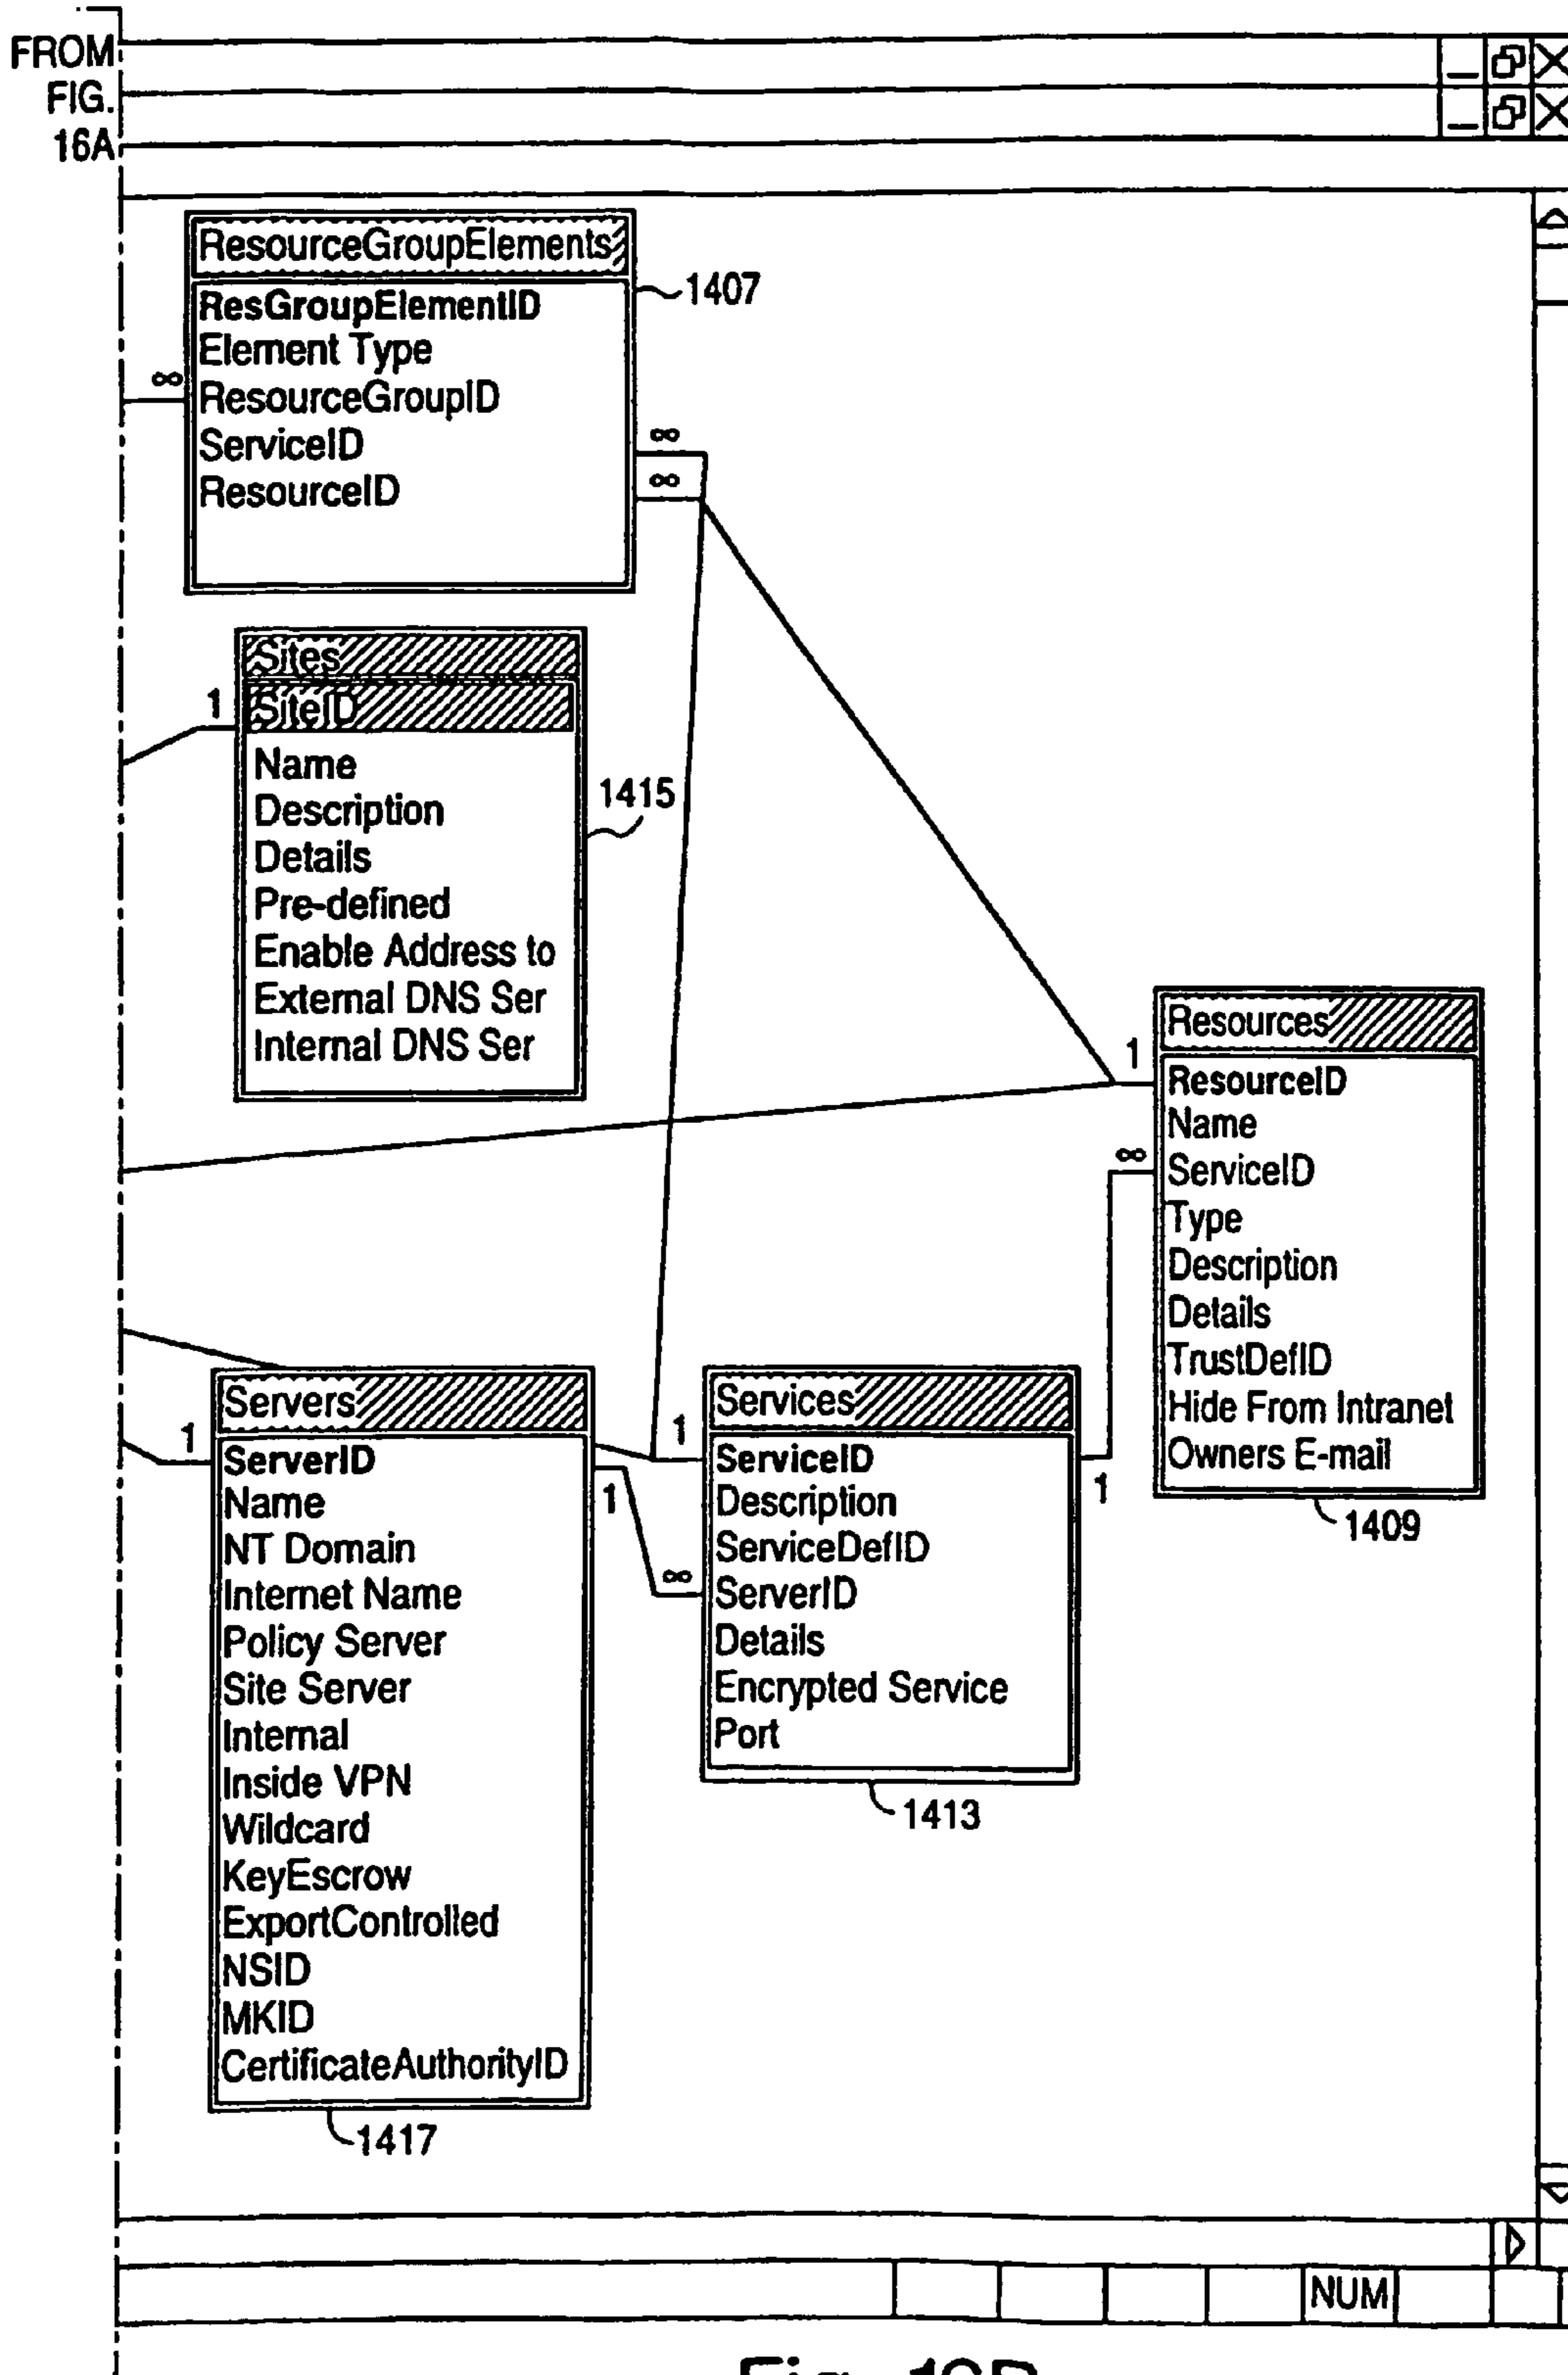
FROM FIG. 16A

ResourceGroupElements
ResGroupElementID
Element Type
ResourceGroupID
ServiceID
ResourceID
1407

$\infty$
$\infty$
$\infty$

Sites
SiteID
Name
Description
Details
Pre-defined
Enable Address to
External DNS Ser
Internal DNS Ser
1415

1

Resources
ResourceID
Name
ServiceID
Type
Description
Details
TrustDefID
Hide From Intranet
Owners E-mail
1409

1
$\infty$

Servers
ServerID
Name
NT Domain
Internet Name
Policy Server
Site Server
Internal
Inside VPN
Wildcard
KeyEscrow
ExportControlled
NSID
MKID
CertificateAuthorityID
1417

1
1
1
$\infty$

Services
ServiceID
Description
ServiceDefID
ServerID
Details
Encrypted Service
Port
1413

1

NUM

Fig. 16B